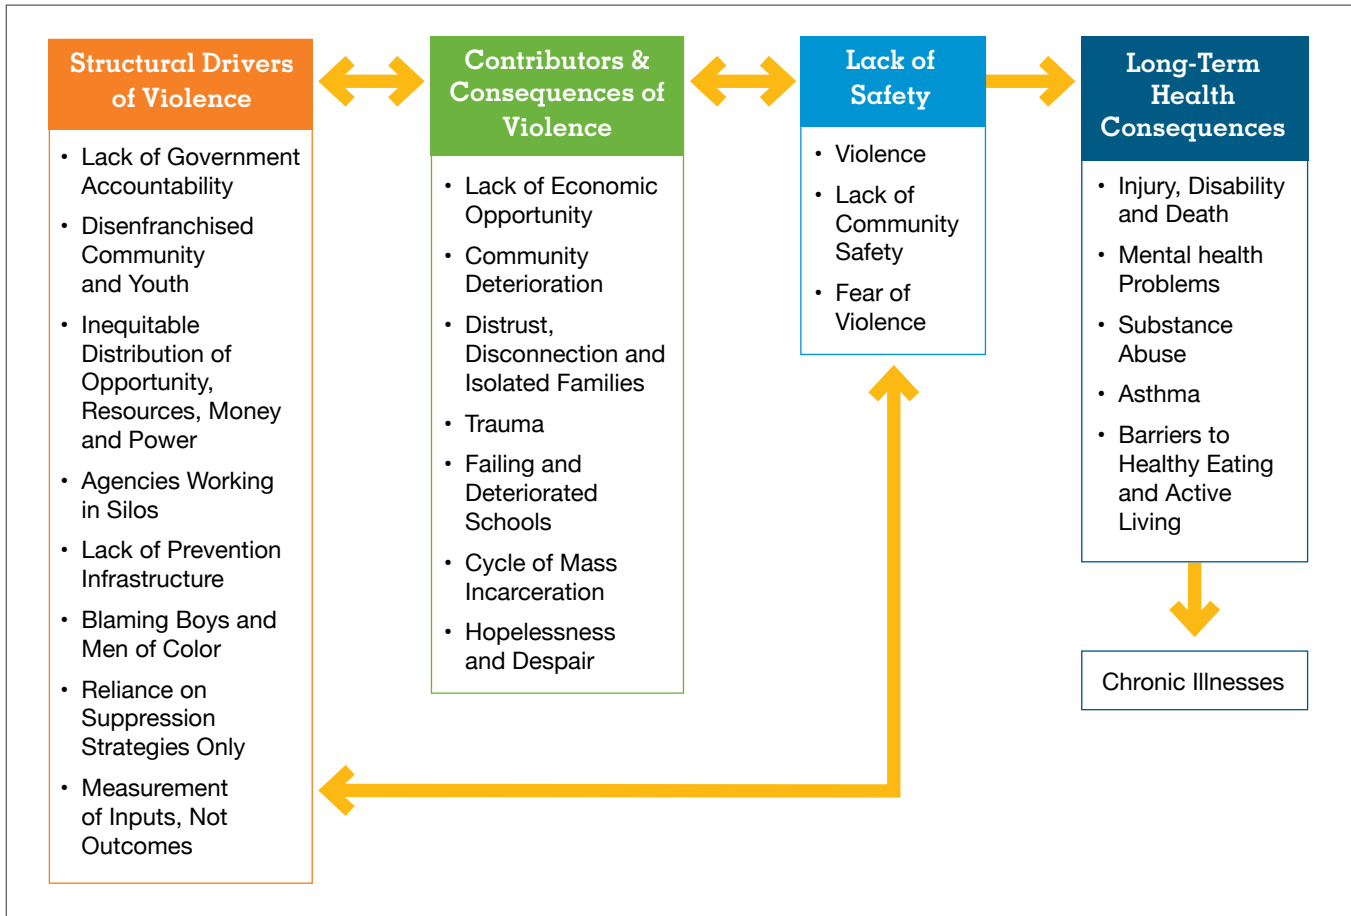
Structural Drivers of Violence

- Lack of Government Accountability
- Disenfranchised Community and Youth
- Inequitable Distribution of Opportunity, Resources, Money and Power
- Agencies Working in Silos
- Lack of Prevention Infrastructure
- Blaming Boys and Men of Color
- Reliance on Suppression Strategies Only
- Measurement of Inputs, Not Outcomes

Contributors & Consequences of Violence

- Lack of Economic Opportunity
- Community Deterioration
- Distrust, Disconnection and Isolated Families
- Trauma
- Failing and Deteriorated Schools
- Cycle of Mass Incarceration
- Hopelessness and Despair

Lack of Safety

- Violence
- Lack of Community Safety
- Fear of Violence

Long-Term Health Consequences

- Injury, Disability and Death
- Mental health Problems
- Substance Abuse
- Asthma
- Barriers to Healthy Eating and Active Living

Chronic Illnesses